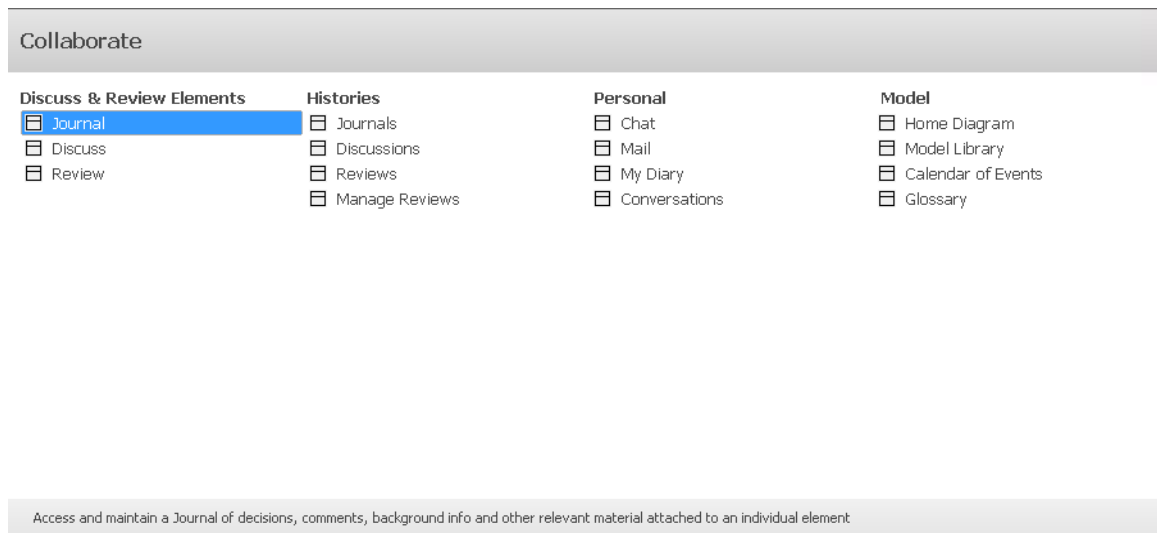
Collaborate

Discuss & Review Elements
Journal
Discuss
Review

Histories
Journals
Discussions
Reviews
Manage Reviews

Personal
Chat
Mail
My Diary
Conversations

Model
Home Diagram
Model Library
Calendar of Events
Glossary

Access and maintain a Journal of decisions, comments, background info and other relevant material attached to an individual element